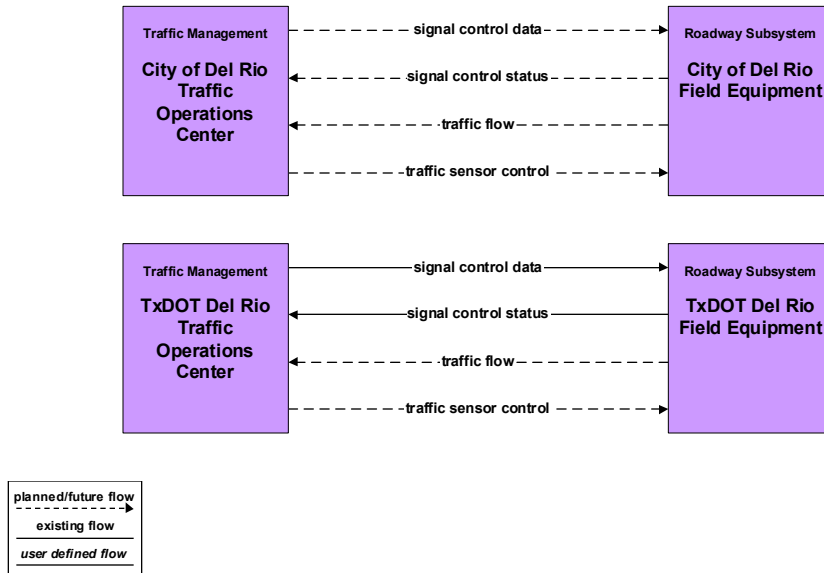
Traffic Management

City of Del Rio Traffic Operations Center

signal control data

signal control status

traffic flow

traffic sensor control

Roadway Subsystem

City of Del Rio Field Equipment

Traffic Management

TxDOT Del Rio Traffic Operations Center

signal control data

signal control status

traffic flow

traffic sensor control

Roadway Subsystem

TxDOT Del Rio Field Equipment

planned/future flow

existing flow

user defined flow